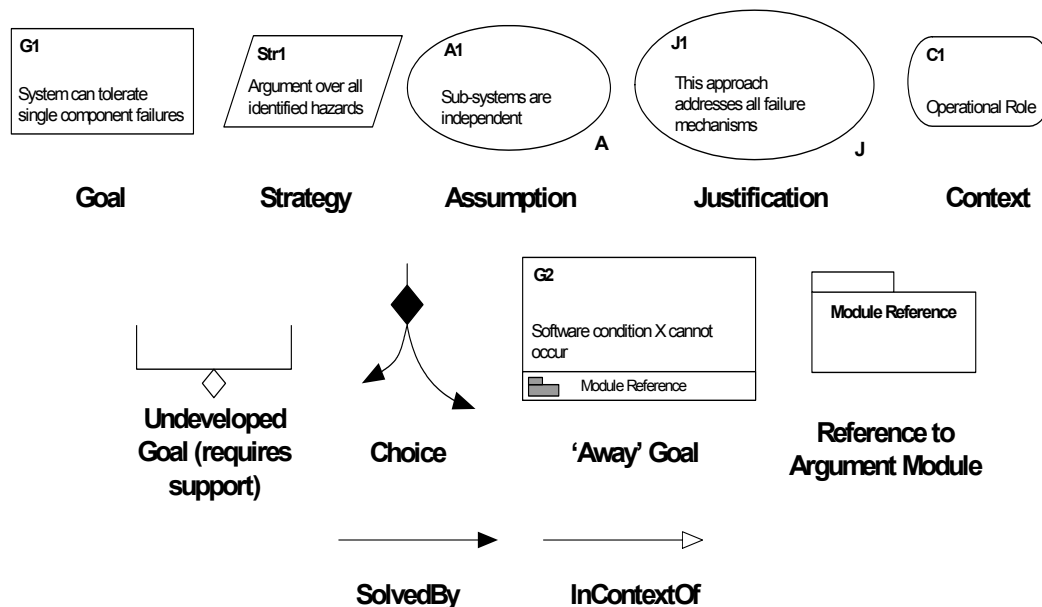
G1

System can tolerate single component failures

Goal

Str1

Argument over all identified hazards

Strategy

A1

Sub-systems are independent

A

Assumption

J1

This approach addresses all failure mechanisms

J

Justification

C1

Operational Role

Context

Undeveloped Goal (requires support)

Choice

G2

Software condition X cannot occur

Module Reference

'Away' Goal

Module Reference

Reference to Argument Module

SolvedBy

InContextOf